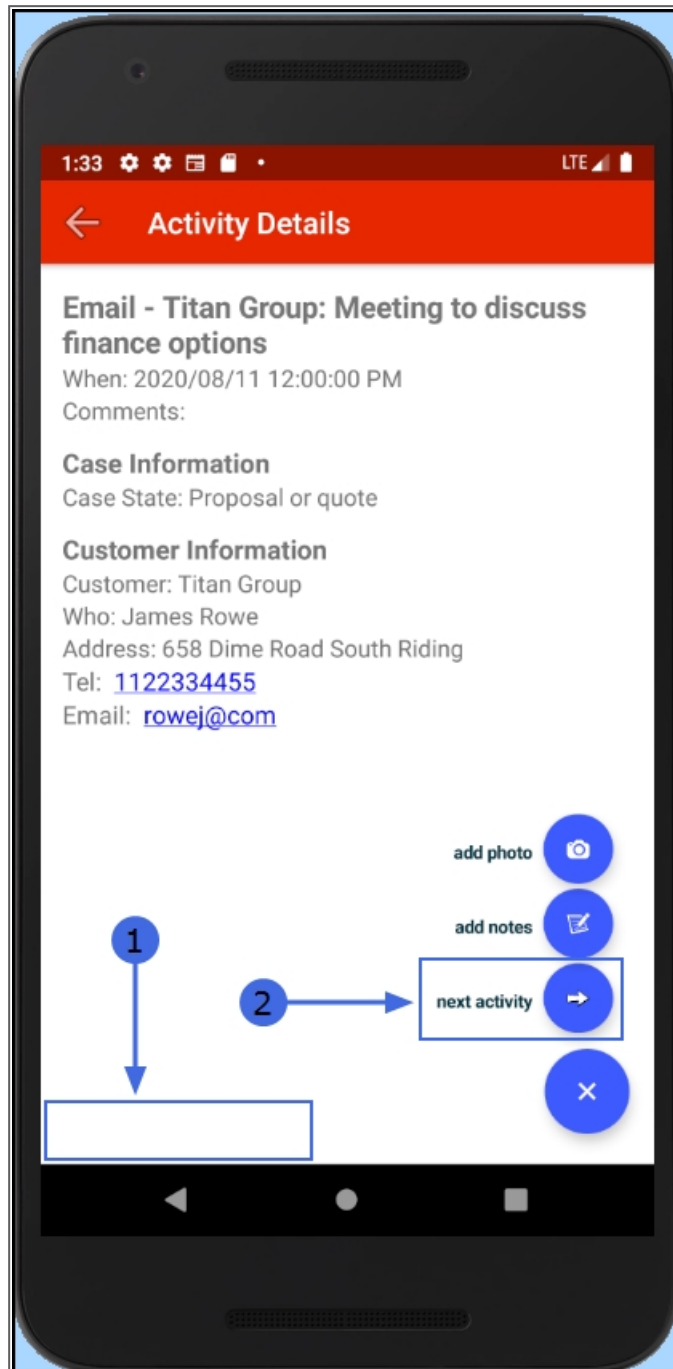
1:33

LTE

Activity Details

Email - Titan Group: Meeting to discuss finance options

When: 2020/08/11 12:00:00 PM
Comments:

Case Information

Case State: Proposal or quote

Customer Information

Customer: Titan Group
Who: James Rowe
Address: 658 Dime Road South Riding
Tel: 1122334455
Email: rowej@com

add photo

add notes

1

2

next activity